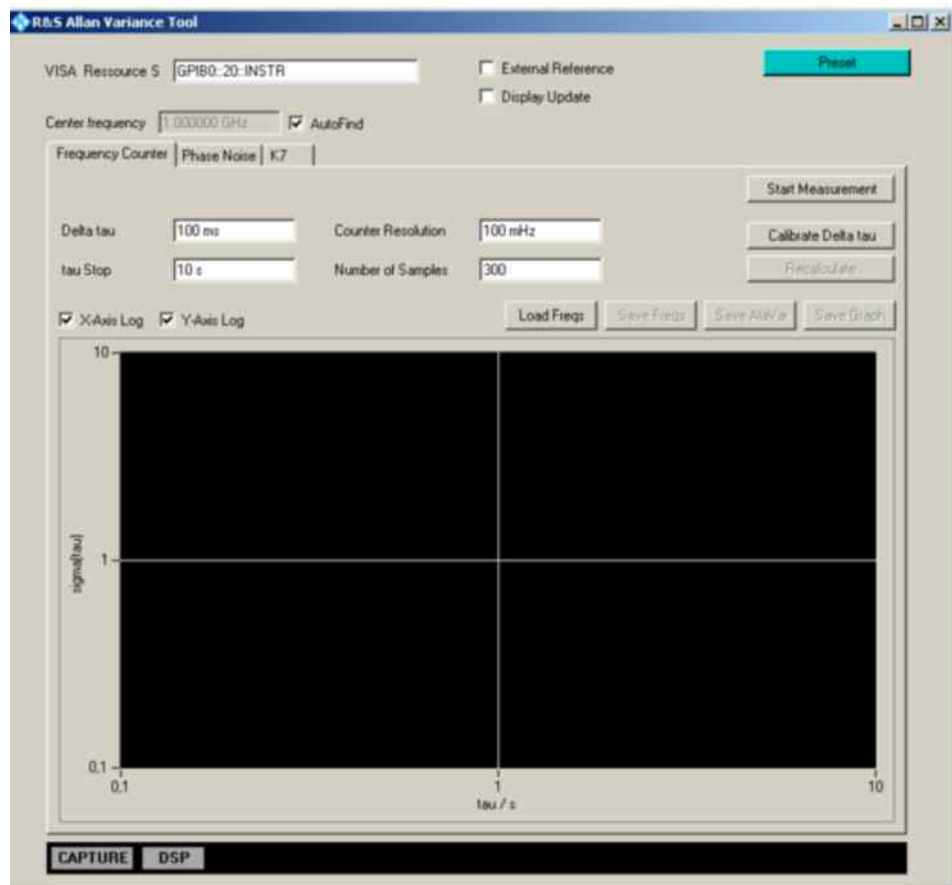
R&S Allan Variance Tool

VISA Ressource S GPIB0::20::INSTR

External Reference

Display Update

Preset

Center frequency 1.000000 GHz

AutoFind

Frequency Counter | Phase Noise | K7

Start Measurement

Delta tau 100 ms

Counter Resolution 100 mHz

Calibrate Delta tau

tau Stop 10 s

Number of Samples 300

Recalculate

X-Axis Log Y-Axis Log

Load Freqs Save Freqs Save AllaVar Save Graph

10

1

0,1

signa(tau)

0,1

1

10

tau / s

CAPTURE DSP